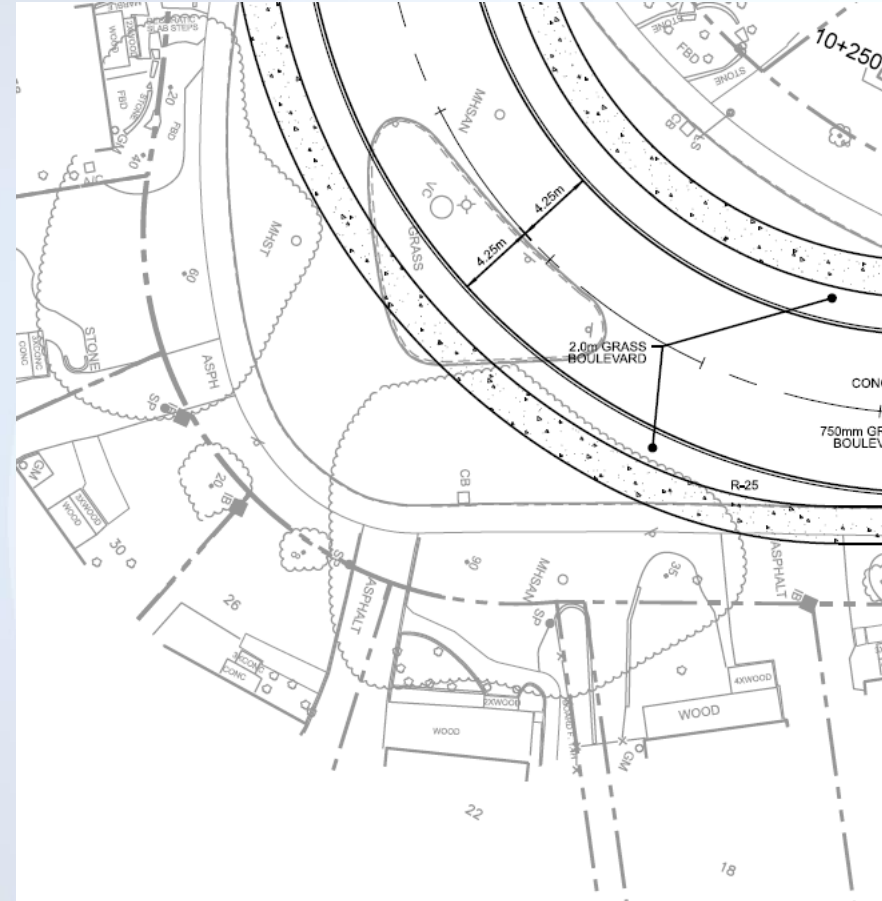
SLAB STEPS
WOOD
STONE
FBD
20
40
FBD
GM
VC
MHST
60
STONE
CONC
ASPH
SP
GM
WOOD
3XWOOD
20
IB
30
26
CONC
3XCONC
ASPHALT
SP
WOOD
2XWOOD
90
MHSAN
SP
GM
CB
35
ASPHALT
IB
4XWOOD
WOOD
22
18
MHSAN
VC
GRASS
4.25m
4.25m
2.0m GRASS BOULEVARD
CONC
750mm GR BOULEV
R-25
10+250
STONE
FBD
STONE
CB